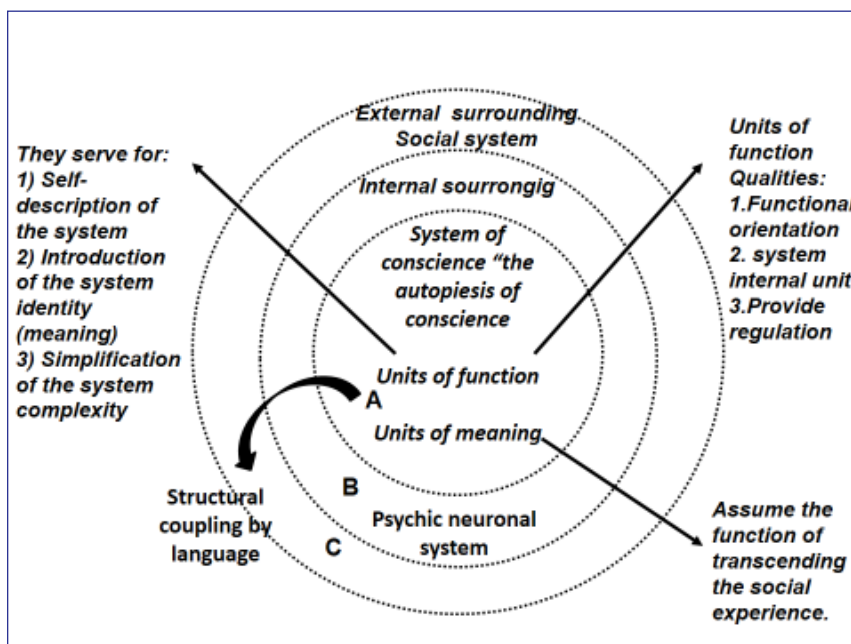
They serve for:
1) Self-description of the system
2) Introduction of the system identity (meaning)
3) Simplification of the system complexity

External surrounding Social system

Internal sourrongig

System of conscience "the autopiesis of conscience

Units of function

A

Units of meaning

B

Psychic neuronal system

C

Structural coupling by language

Units of function Qualities:
1.Functional orientation
2. system internal unit
3.Provide regulation

Assume the function of transcending the social experience.